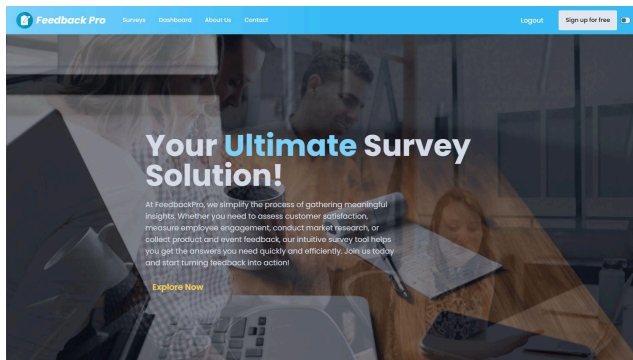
Feedback Pro Surveys Dashboard About Us Contact Logout Sign up for free

Your Ultimate Survey Solution!

At FeedbackPro, we simplify the process of gathering meaningful insights. Whether you need to assess customer satisfaction, measure employee engagement, conduct market research, or collect product and event feedback, our intuitive survey tool helps you get the answers you need quickly and efficiently. Join us today and start turning feedback into action!

Explore Now